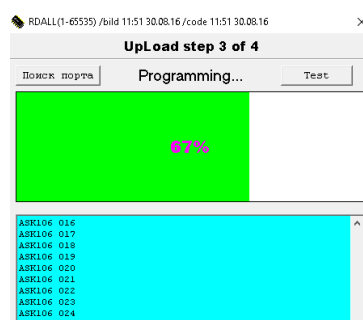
RDALL(1-65535) /bild 11:51 30.08.16 /code 11:51 30.08.16

UpLoad step 3 of 4

Поиск порта

Programming...

Test

67%

ASK106 016
ASK106 017
ASK106 018
ASK106 019
ASK106 020
ASK106 021
ASK106 022
ASK106 023
ASK106 024